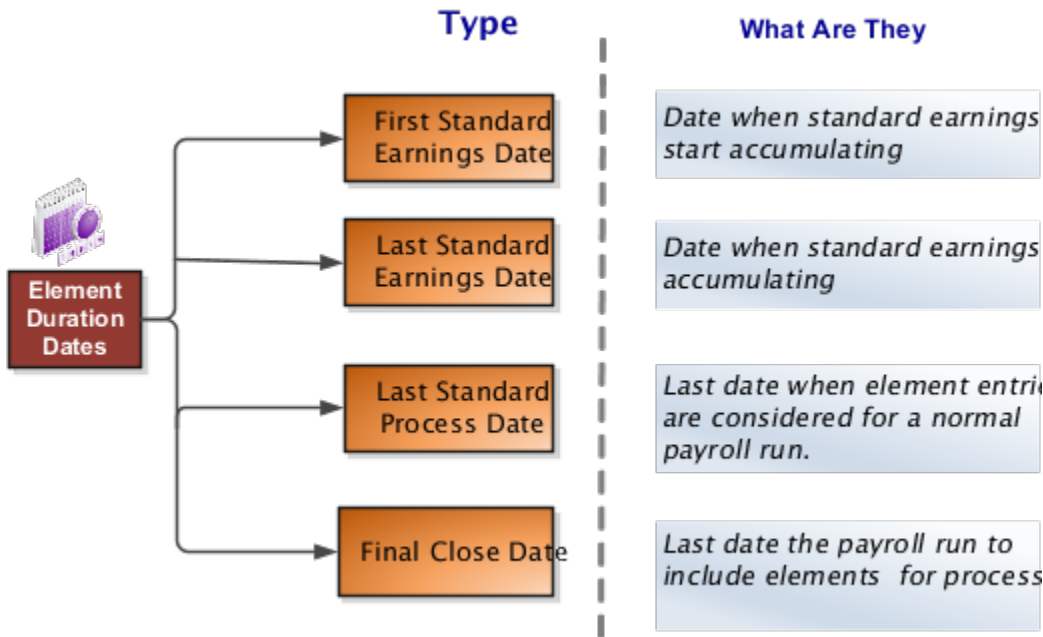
Type

What Are They

Element Duration Dates

First Standard Earnings Date

Date when standard earnings start accumulating

Last Standard Earnings Date

Date when standard earnings accumulating

Last Standard Process Date

Last date when element entri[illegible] are considered for a normal payroll run.

Final Close Date

Last date the payroll run to include elements for process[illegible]